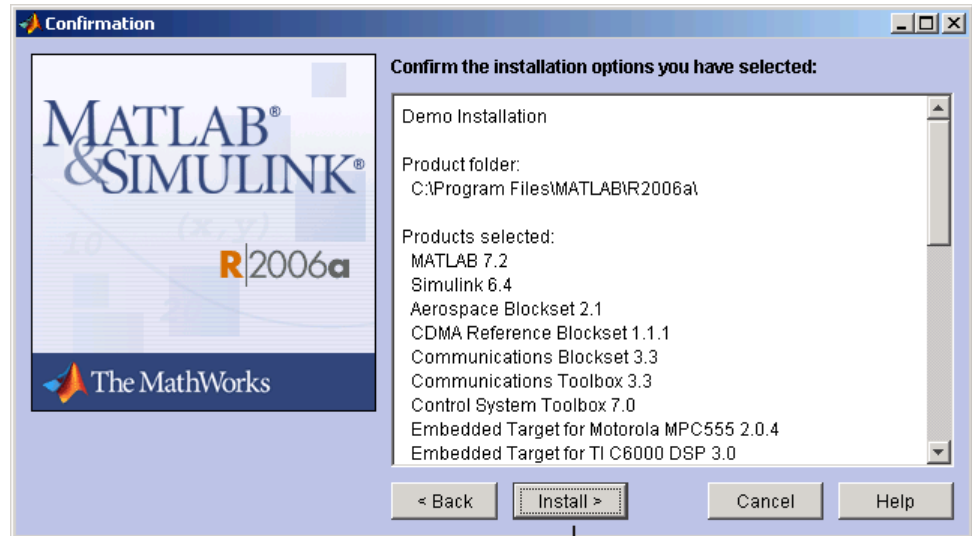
Confirmation

MATLAB®
&SIMULINK®
R2006a
The MathWorks

Confirm the installation options you have selected:

Demo Installation

Product folder:
C:\Program Files\MATLAB\R2006a\

Products selected:
MATLAB 7.2
Simulink 6.4
Aerospace Blockset 2.1
CDMA Reference Blockset 1.1.1
Communications Blockset 3.3
Communications Toolbox 3.3
Control System Toolbox 7.0
Embedded Target for Motorola MPC555 2.0.4
Embedded Target for TI C6000 DSP 3.0

< Back
Install >
Cancel
Help